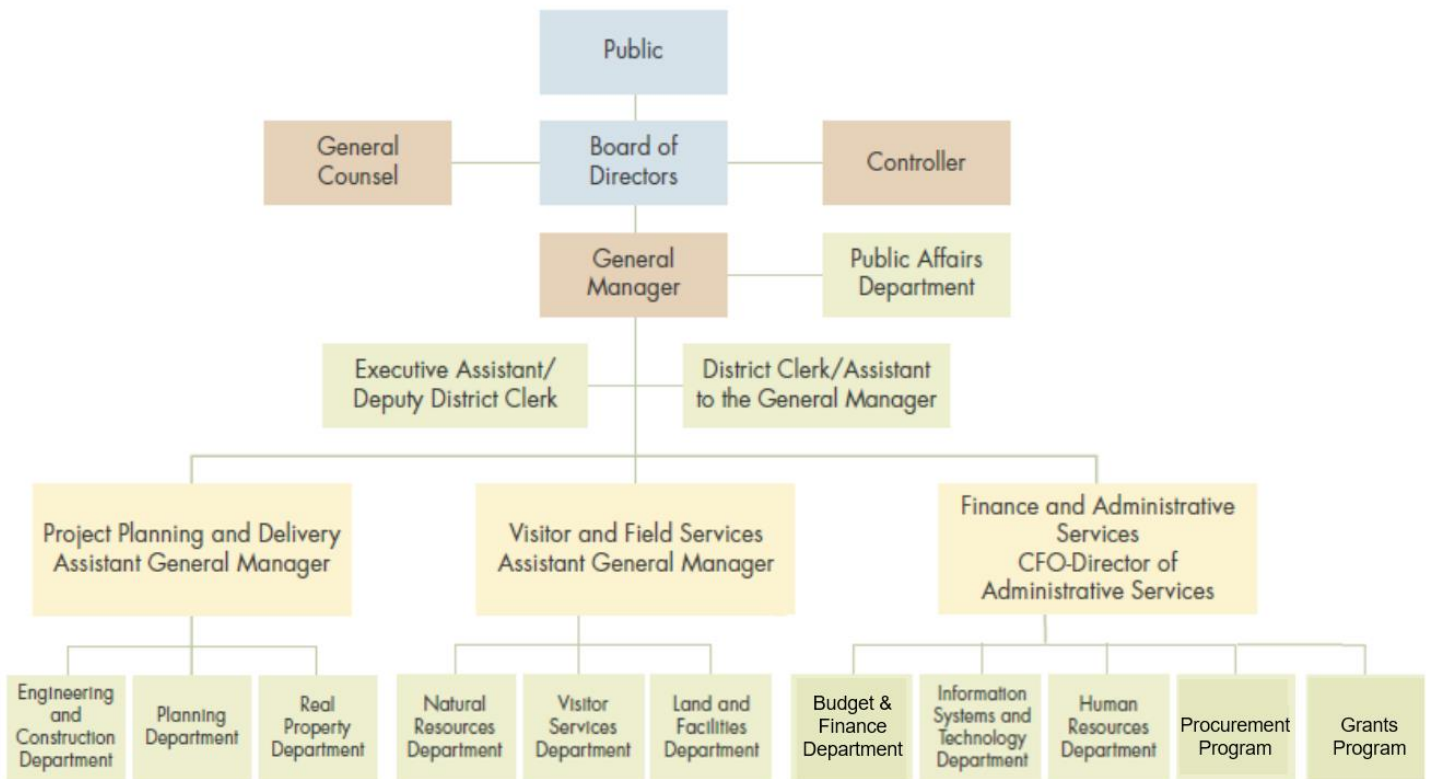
Public

General Counsel

Board of Directors

Controller

General Manager

Public Affairs Department

Executive Assistant/ Deputy District Clerk

District Clerk/Assistant to the General Manager

Project Planning and Delivery Assistant General Manager

Visitor and Field Services Assistant General Manager

Finance and Administrative Services CFO-Director of Administrative Services

Engineering and Construction Department

Planning Department

Real Property Department

Natural Resources Department

Visitor Services Department

Land and Facilities Department

Budget & Finance Department

Information Systems and Technology Department

Human Resources Department

Procurement Program

Grants Program